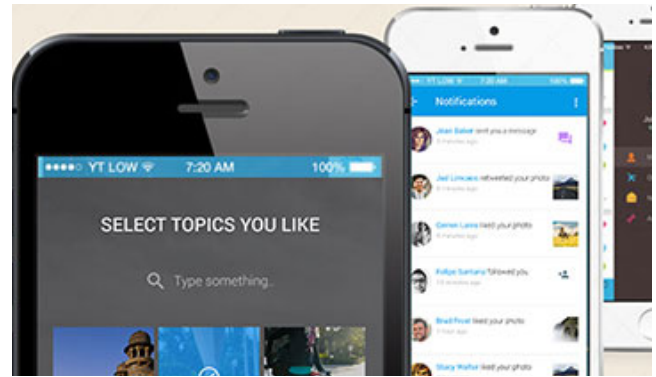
●●●●○ YT LOW 7:20 AM 100%

SELECT TOPICS YOU LIKE

Type something..

100%

Notifications

Jean Baker sent you a message
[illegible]

Joel Lincaen retweeted your photo
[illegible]

Cerren Lane liked your photo
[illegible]

Felipe Santana followed you
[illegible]

Brad Frost liked your photo
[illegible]

Stacy Walter liked your photo